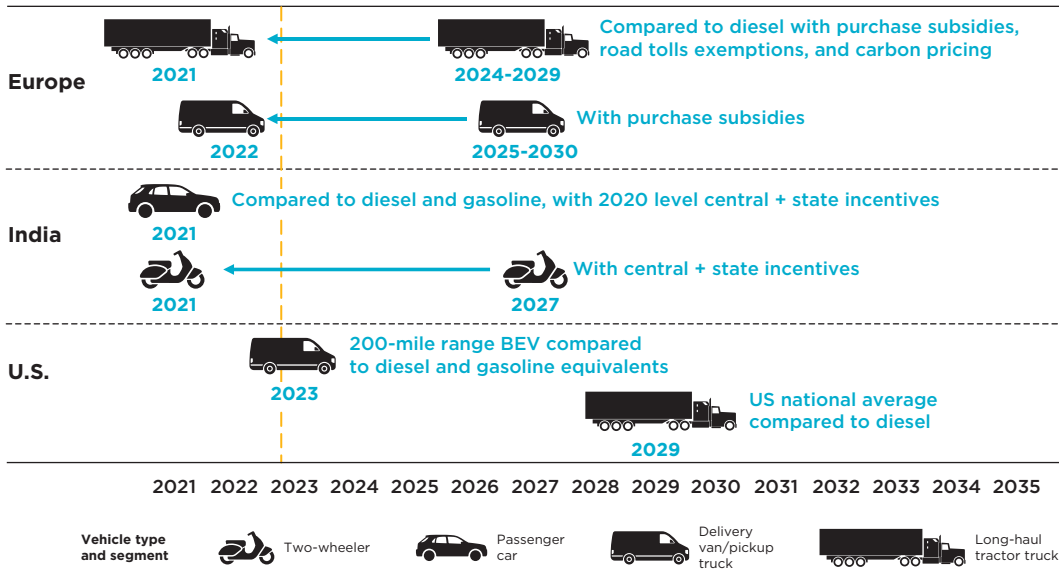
Europe

2021

2024-2029

Compared to diesel with purchase subsidies, road tolls exemptions, and carbon pricing

2022

2025-2030

With purchase subsidies

India

Compared to diesel and gasoline, with 2020 level central + state incentives

2021

2021

2027

With central + state incentives

U.S.

200-mile range BEV compared to diesel and gasoline equivalents

2023

US national average compared to diesel

2029

2021 2022 2023 2024 2025 2026 2027 2028 2029 2030 2031 2032 2033 2034 2035

Vehicle type and segment

Two-wheeler

Passenger car

Delivery van/pickup truck

Long-haul tractor truck